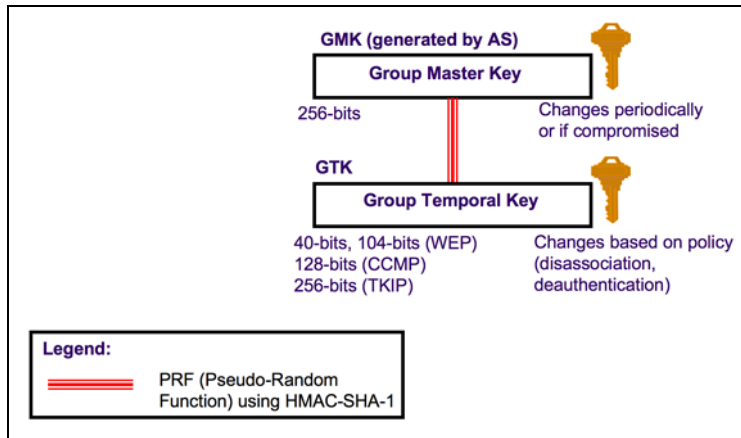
GMK (generated by AS)

Group Master Key

256-bits

Changes periodically or if compromised

GTK

Group Temporal Key

40-bits, 104-bits (WEP)
128-bits (CCMP)
256-bits (TKIP)

Changes based on policy (disassociation, deauthentication)

Legend:

PRF (Pseudo-Random Function) using HMAC-SHA-1